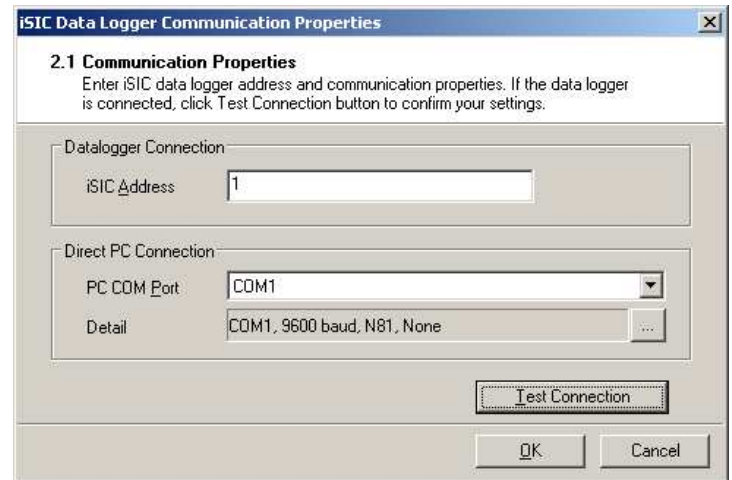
iSIC Data Logger Communication Properties

2.1 Communication Properties
Enter iSIC data logger address and communication properties. If the data logger is connected, click Test Connection button to confirm your settings.

Datalogger Connection
iSIC Address 1

Direct PC Connection
PC COM Port COM1
Detail COM1, 9600 baud, N81, None ...

Test Connection

OK Cancel